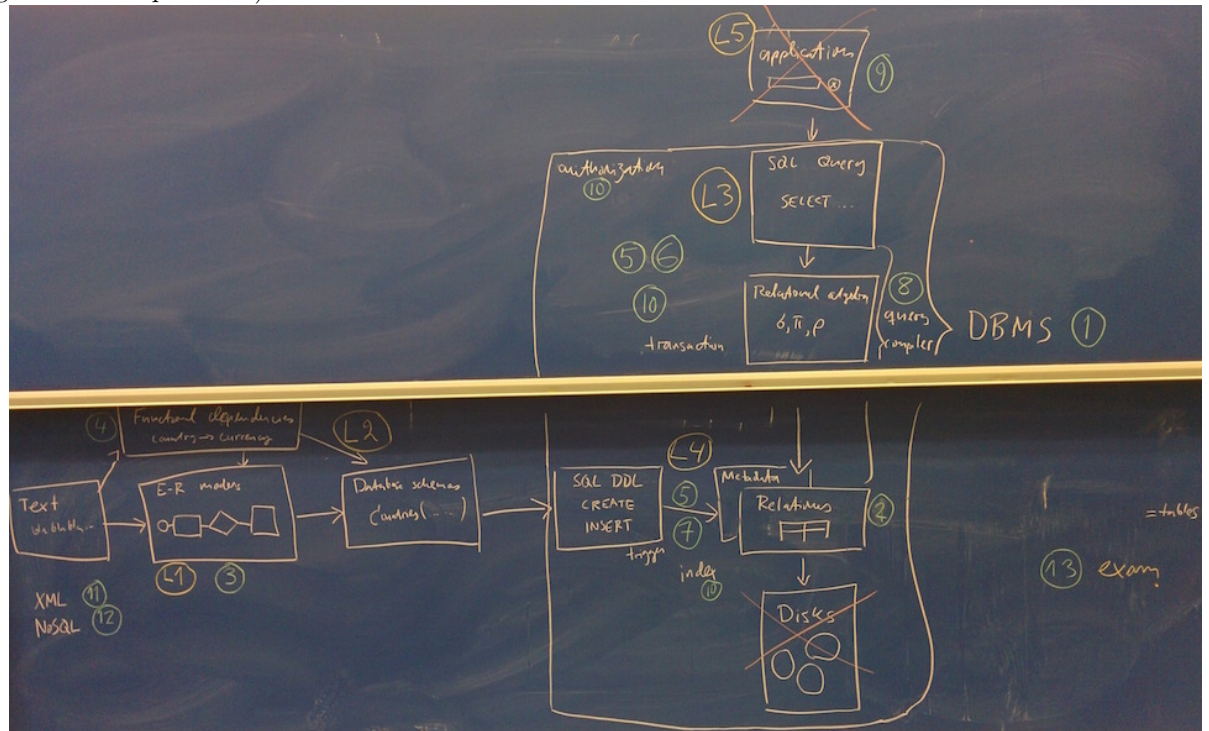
L5
application
9

authorization
10
L3
SQL Query
SELECT ...
5 6
10
transaction
Relational algebra
$\sigma, \pi, \rho$
8
query compiler
DBMS 1

4
Functional dependencies
Country → Currency
L2
Text
blablabla...
E-R models
L1 3
Database schemas
Countries(...)
XML 11
NoSQL 12
L4
SQL DDL
CREATE
INSERT
trigger
5
7
index
10
Metadata
Relations
2
Disks
= tables
13 exam